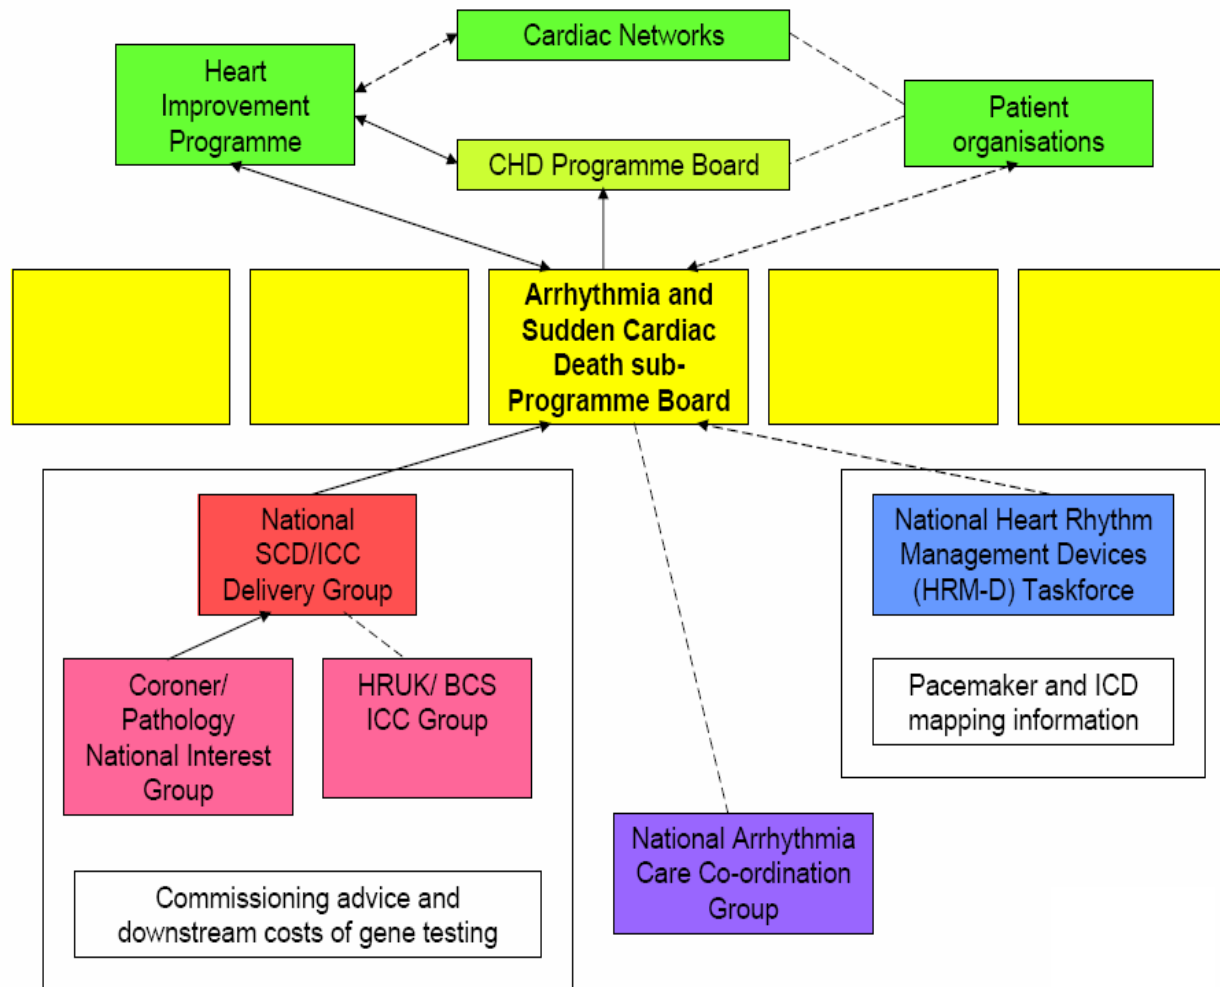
Cardiac Networks

Heart Improvement Programme

Patient organisations

CHD Programme Board

Arrhythmia and Sudden Cardiac Death sub-Programme Board

National SCD/ICC Delivery Group

National Heart Rhythm Management Devices (HRM-D) Taskforce

Coroner/ Pathology National Interest Group

HRUK/ BCS ICC Group

Pacemaker and ICD mapping information

National Arrhythmia Care Co-ordination Group

Commissioning advice and downstream costs of gene testing